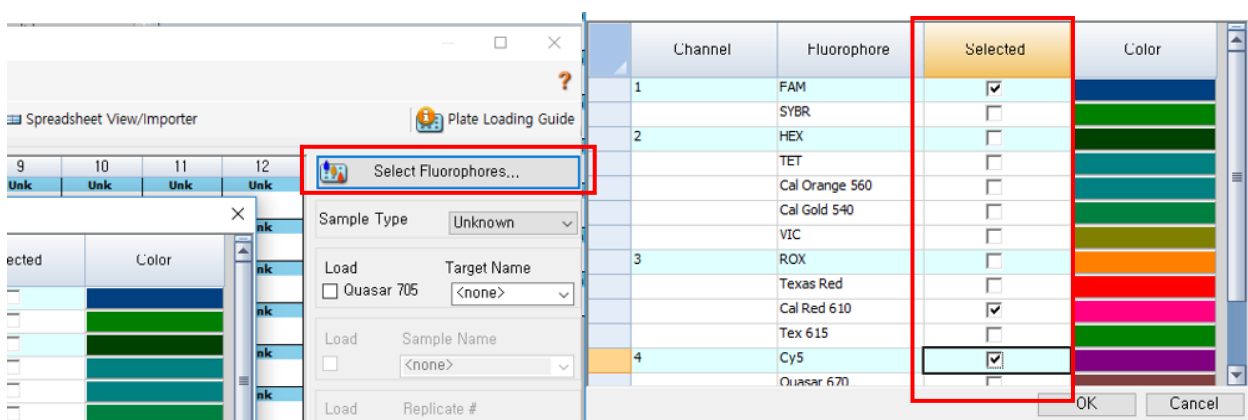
?

Spreadsheet View/Importer

Plate Loading Guide

| 9 | 10 | 11 | 12 |
|---|---|---|---|
| Unk | Unk | Unk | Unk |

Select Fluorophores...

ected

Color

nk
nk
nk
nk
nk

Sample Type Unknown

Load

Target Name

Quasar 705

<none>

Load

Sample Name

<none>

Load

Replicate #

| Channel | Fluorophore | Selected | Color |
|---|---|---|---|
| 1 | FAM | ☑ | |
| | SYBR | ☐ | |
| 2 | HEX | ☐ | |
| | TET | ☐ | |
| | Cal Orange 560 | ☐ | |
| | Cal Gold 540 | ☐ | |
| | VIC | ☐ | |
| 3 | ROX | ☐ | |
| | Texas Red | ☐ | |
| | Cal Red 610 | ☑ | |
| | Tex 615 | ☐ | |
| 4 | Cy5 | ☑ | |
| | Quasar 670 | ☐ | |

OK

Cancel